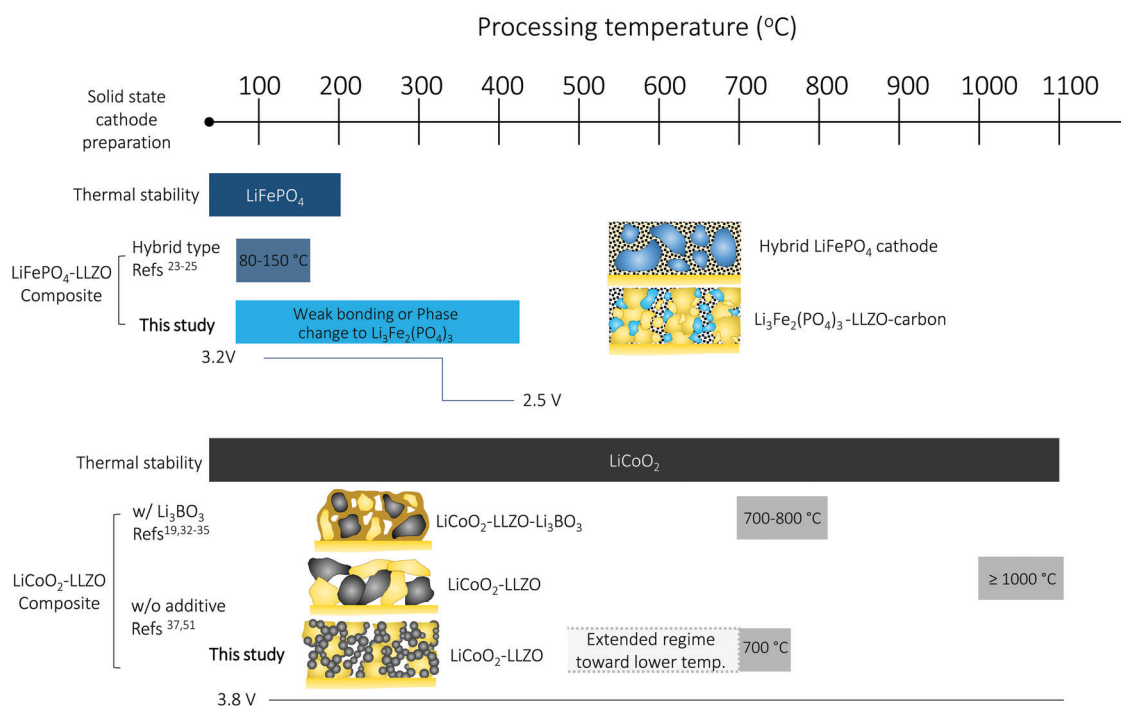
Processing temperature ($^{o}$C)

Solid state cathode preparation

100 200 300 400 500 600 700 800 900 1000 1100

Thermal stability

LiFePO$_4$

LiFePO$_4$-LLZO Composite

Hybrid type Refs $^{23-25}$

80-150 °C

This study

Weak bonding or Phase change to Li$_3$Fe$_2$(PO$_4$)$_3$

Hybrid LiFePO$_4$ cathode

Li$_3$Fe$_2$(PO$_4$)$_3$-LLZO-carbon

3.2V

2.5 V

Thermal stability

LiCoO$_2$

w/ Li$_3$BO$_3$ Refs$^{19,32-35}$

LiCoO$_2$-LLZO-Li$_3$BO$_3$

700-800 °C

LiCoO$_2$-LLZO Composite

LiCoO$_2$-LLZO

≥ 1000 °C

w/o additive Refs $^{37,51}$

This study

LiCoO$_2$-LLZO

Extended regime toward lower temp.

700 °C

3.8 V